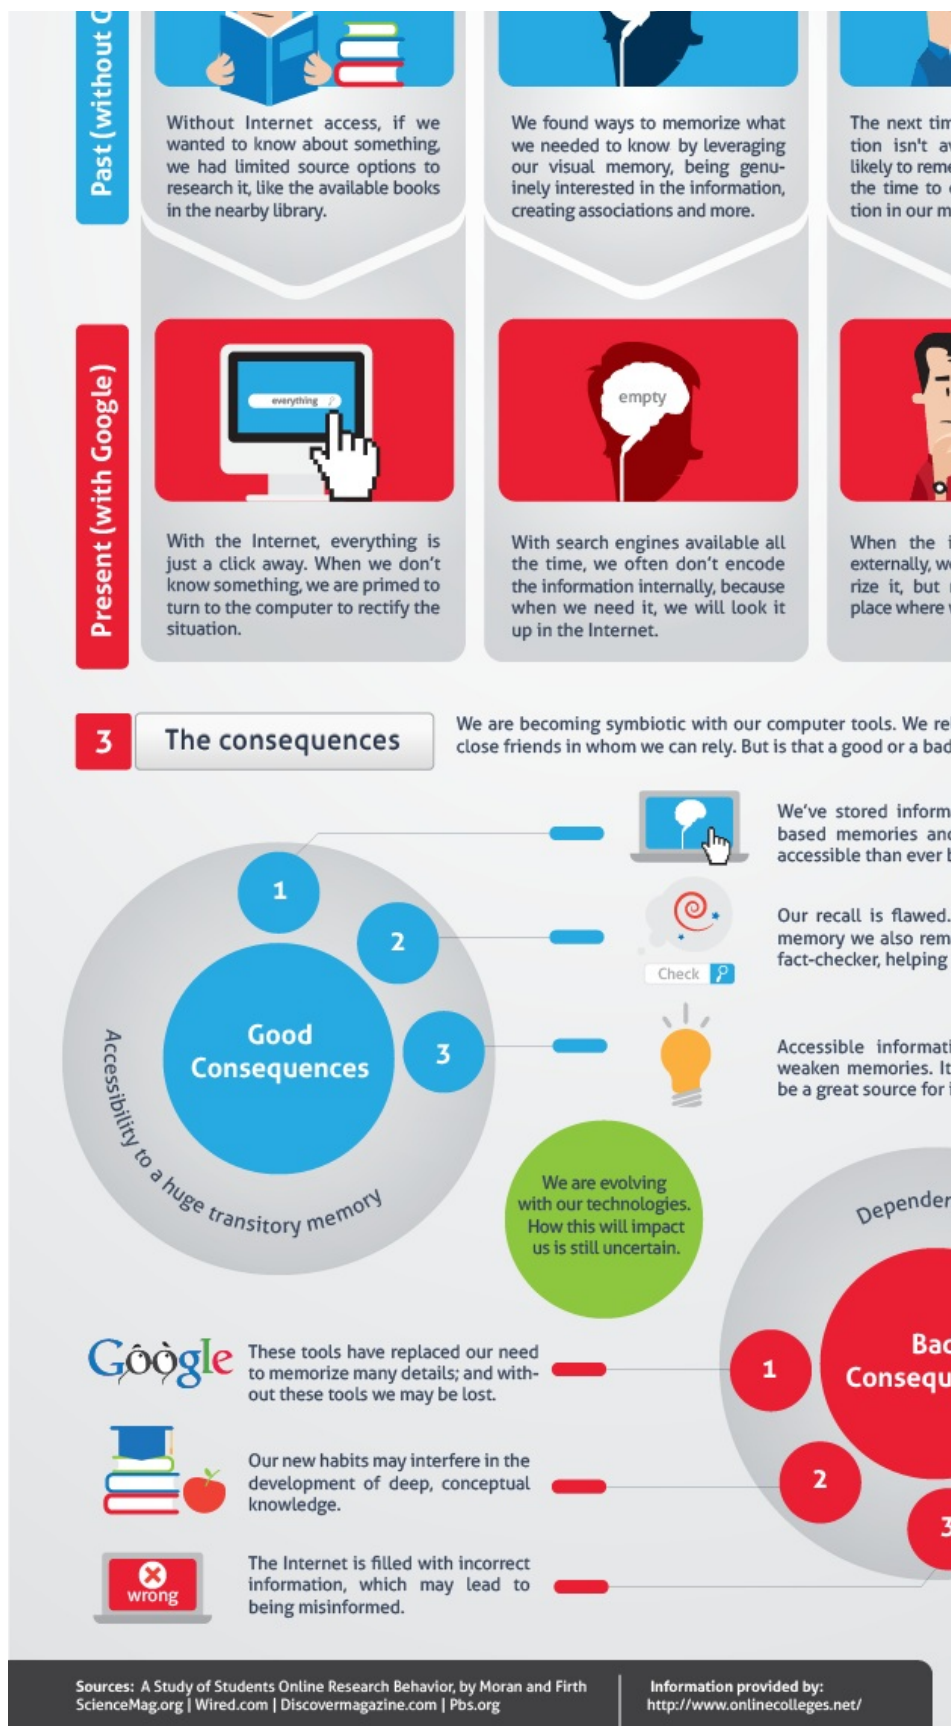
Past (without G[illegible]

Without Internet access, if we wanted to know about something, we had limited source options to research it, like the available books in the nearby library.

We found ways to memorize what we needed to know by leveraging our visual memory, being genuinely interested in the information, creating associations and more.

The next tim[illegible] tion isn't a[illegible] likely to reme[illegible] the time to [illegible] tion in our m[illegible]

Present (with Google)

everything

With the Internet, everything is just a click away. When we don't know something, we are primed to turn to the computer to rectify the situation.

empty

With search engines available all the time, we often don't encode the information internally, because when we need it, we will look it up in the Internet.

When the i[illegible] externally, w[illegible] rize it, but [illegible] place where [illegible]

3 The consequences

We are becoming symbiotic with our computer tools. We re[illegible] close friends in whom we can rely. But is that a good or a bad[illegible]

1

2

3

Good Consequences

Accessibility to a huge transitory memory

We've stored inform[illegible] based memories and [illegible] accessible than ever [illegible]

Check

Our recall is flawed. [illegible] memory we also rem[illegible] fact-checker, helping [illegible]

Accessible informati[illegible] weaken memories. It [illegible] be a great source for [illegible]

We are evolving with our technologies. How this will impact us is still uncertain.

Dependen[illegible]

Bad Consequ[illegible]

Google These tools have replaced our need to memorize many details; and without these tools we may be lost.

1

Our new habits may interfere in the development of deep, conceptual knowledge.

2

3

wrong

The Internet is filled with incorrect information, which may lead to being misinformed.

Sources: A Study of Students Online Research Behavior, by Moran and Firth
ScienceMag.org | Wired.com | Discovermagazine.com | Pbs.org

Information provided by:
http://www.onlinecolleges.net/